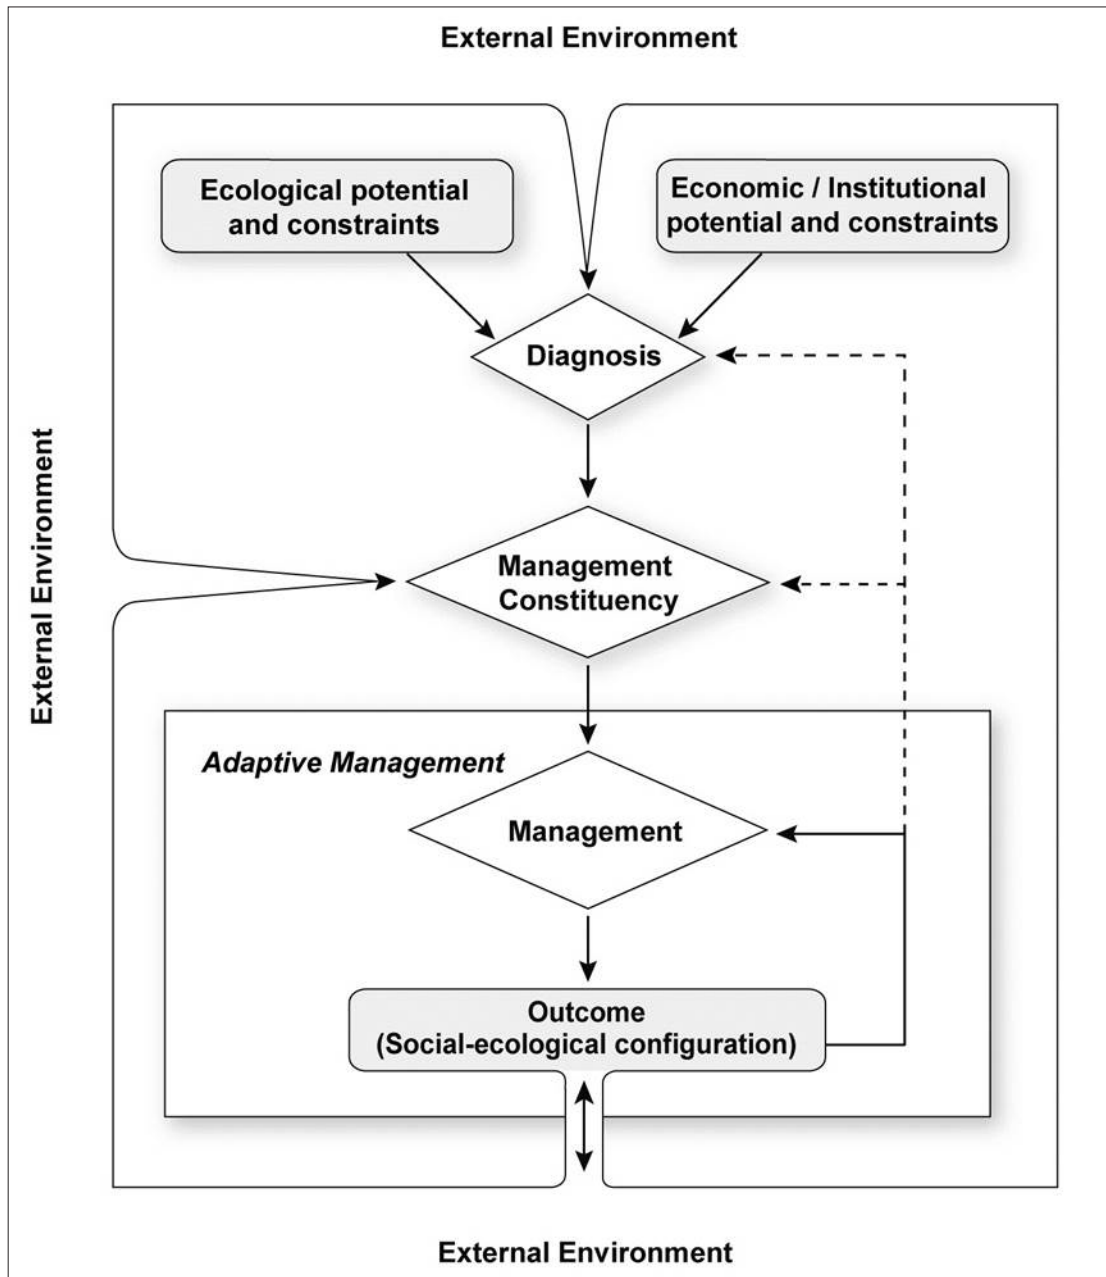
External Environment

External Environment

Ecological potential and constraints

Economic / Institutional potential and constraints

Diagnosis

Management Constituency

Adaptive Management

Management

Outcome (Social-ecological configuration)

External Environment